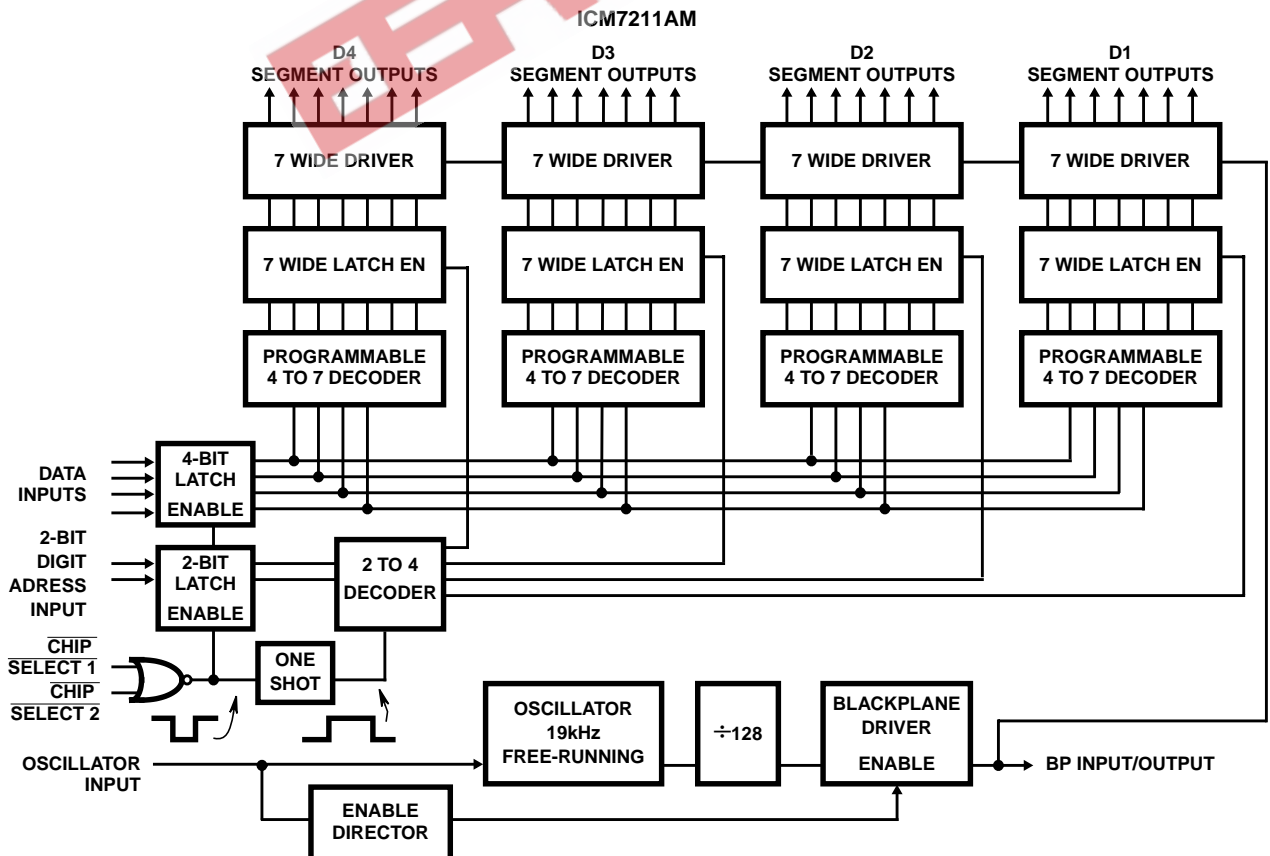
ICM7211AM

D4 SEGMENT OUTPUTS

D3 SEGMENT OUTPUTS

D2 SEGMENT OUTPUTS

D1 SEGMENT OUTPUTS

7 WIDE DRIVER

7 WIDE DRIVER

7 WIDE DRIVER

7 WIDE DRIVER

7 WIDE LATCH EN

7 WIDE LATCH EN

7 WIDE LATCH EN

7 WIDE LATCH EN

PROGRAMMABLE 4 TO 7 DECODER

PROGRAMMABLE 4 TO 7 DECODER

PROGRAMMABLE 4 TO 7 DECODER

PROGRAMMABLE 4 TO 7 DECODER

DATA INPUTS

4-BIT LATCH

ENABLE

2-BIT DIGIT ADRESS INPUT

2-BIT LATCH

ENABLE

2 TO 4 DECODER

$\overline{\text{CHIP SELECT 1}}$

$\overline{\text{CHIP SELECT 2}}$

ONE SHOT

OSCILLATOR 19kHz FREE-RUNNING

÷128

BLACKPLANE DRIVER

ENABLE

BP INPUT/OUTPUT

OSCILLATOR INPUT

ENABLE DIRECTOR